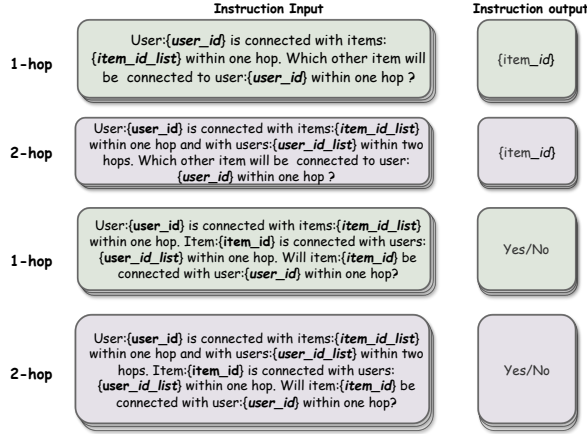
Instruction Input

Instruction output

1-hop

User:{user_id} is connected with items: {item_id_list} within one hop. Which other item will be connected to user:{user_id} within one hop ?

{item_id}

2-hop

User:{user_id} is connected with items:{item_id_list} within one hop and with users:{user_id_list} within two hops. Which other item will be connected to user: {user_id} within one hop ?

{item_id}

1-hop

User:{user_id} is connected with items:{item_id_list} within one hop. Item:{item_id} is connected with users: {user_id_list} within one hop. Will item:{item_id} be connected with user:{user_id} within one hop?

Yes/No

2-hop

User:{user_id} is connected with items:{item_id_list} within one hop and with users:{user_id_list} within two hops. Item:{item_id} is connected with users: {user_id_list} within one hop. Will item:{item_id} be connected with user:{user_id} within one hop?

Yes/No